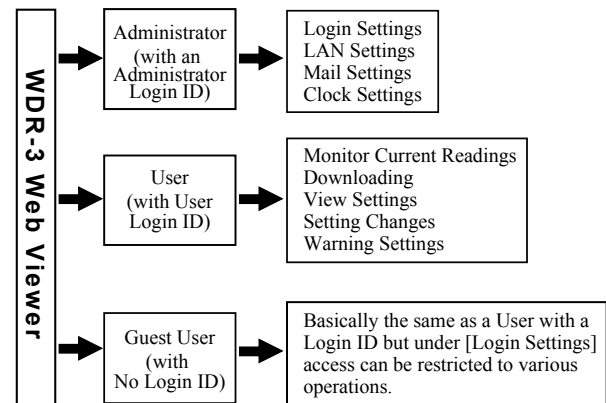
WDR-3 Web Viewer

Administrator (with an Administrator Login ID)

Login Settings
LAN Settings
Mail Settings
Clock Settings

User (with User Login ID)

Monitor Current Readings
Downloading
View Settings
Setting Changes
Warning Settings

Guest User (with No Login ID)

Basically the same as a User with a Login ID but under [Login Settings] access can be restricted to various operations.